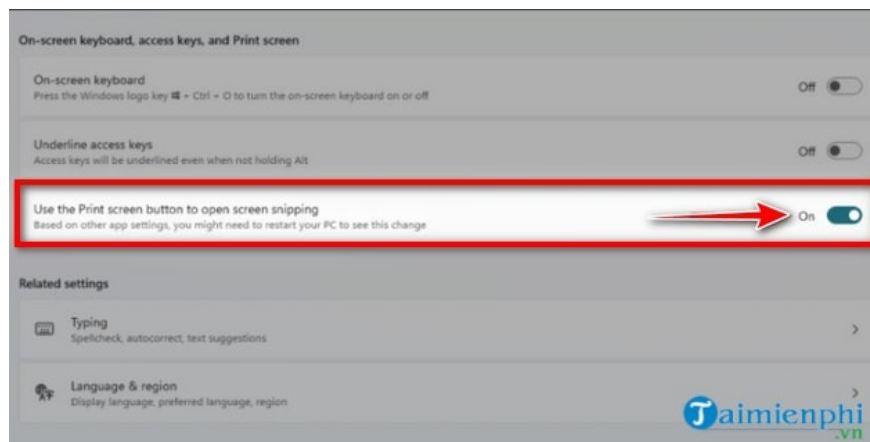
On-screen keyboard, access keys, and Print screen

On-screen keyboard
Press the Windows logo key ⊞ + Ctrl + O to turn the on-screen keyboard on or off

Off

Underline access keys
Access keys will be underlined even when not holding Alt

Off

Use the Print screen button to open screen snipping
Based on other app settings, you might need to restart your PC to see this change

On

Related settings

Typing
Spellcheck, autocorrect, text suggestions

Language & region
Display language, preferred language, region

Taimienphi
.vn